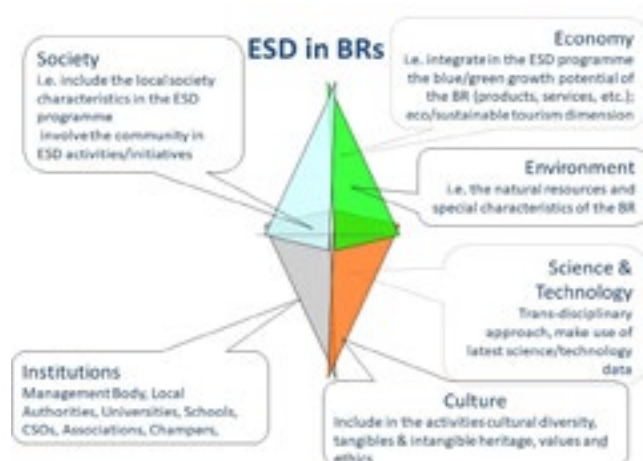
ESD in BRs

Society
i.e. include the local society characteristics in the ESD programme
involve the community in ESD activities/initiatives

Economy
i.e. integrate in the ESD programme the blue/green growth potential of the BR (products, services, etc.): eco/sustainable tourism dimension

Environment
i.e. the natural resources and special characteristics of the BR

Science & Technology
Trans-disciplinary approach, make use of latest science/technology data

Institutions
Management Body, Local Authorities, Universities, Schools, CSOs, Associations, Champers,

Culture
Include in the activities cultural diversity, tangibles & intangible heritage, values and ethics